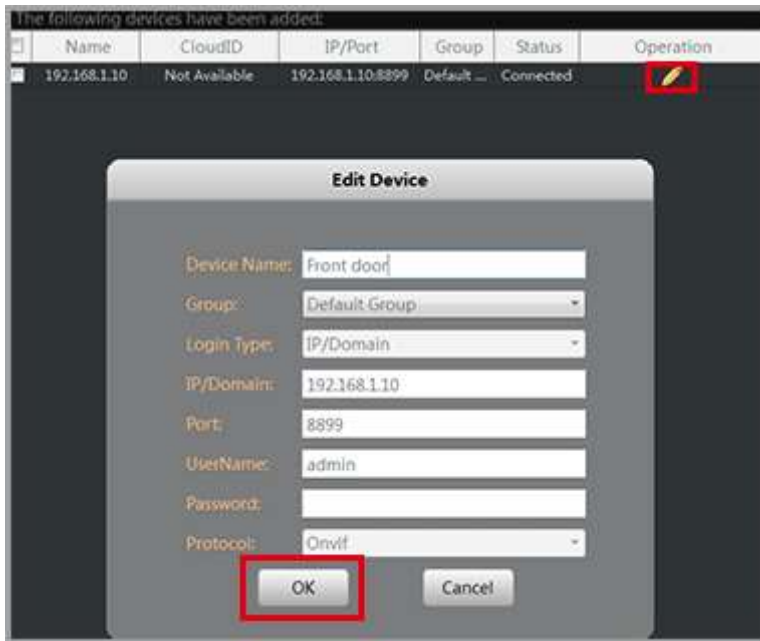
The following devices have been added:

| | Name | CloudID | IP/Port | Group | Status | Operation |
|---|---|---|---|---|---|---|
| | 192.168.1.10 | Not Available | 192.168.1.10:8899 | Default ... | Connected | |

Edit Device

Device Name: Front door
Group: Default Group
Login Type: IP/Domain
IP/Domain: 192.168.1.10
Port: 8899
UserName: admin
Password:
Protocol: Onvif

OK
Cancel